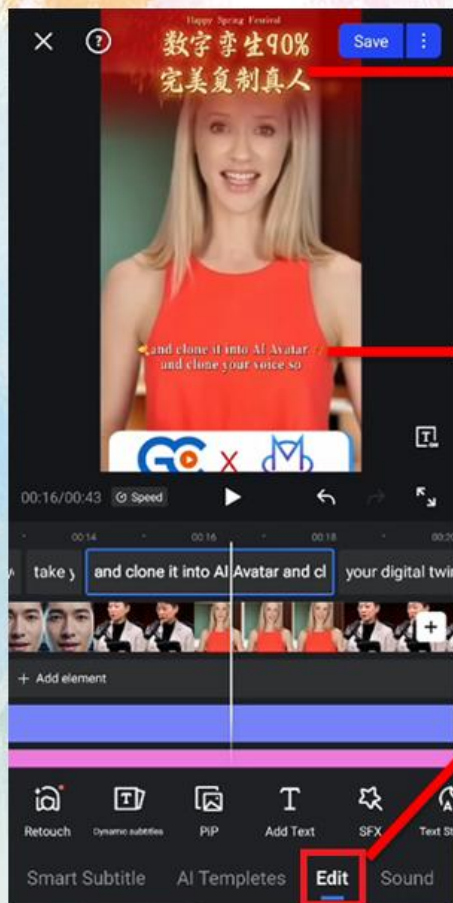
Happy Spring Festival

数字孪生90%
完美复制真人

Save

and clone it into AI Avatar
and clone your voice so

00:16/00:43 Speed

00:14 00:16 00:18

take y and clone it into AI Avatar and cl your digital twi

+ Add element

Retouch Dynamic subtitles PiP Add Text SFX Text St

Smart Subtitle AI Templetes Edit Sound